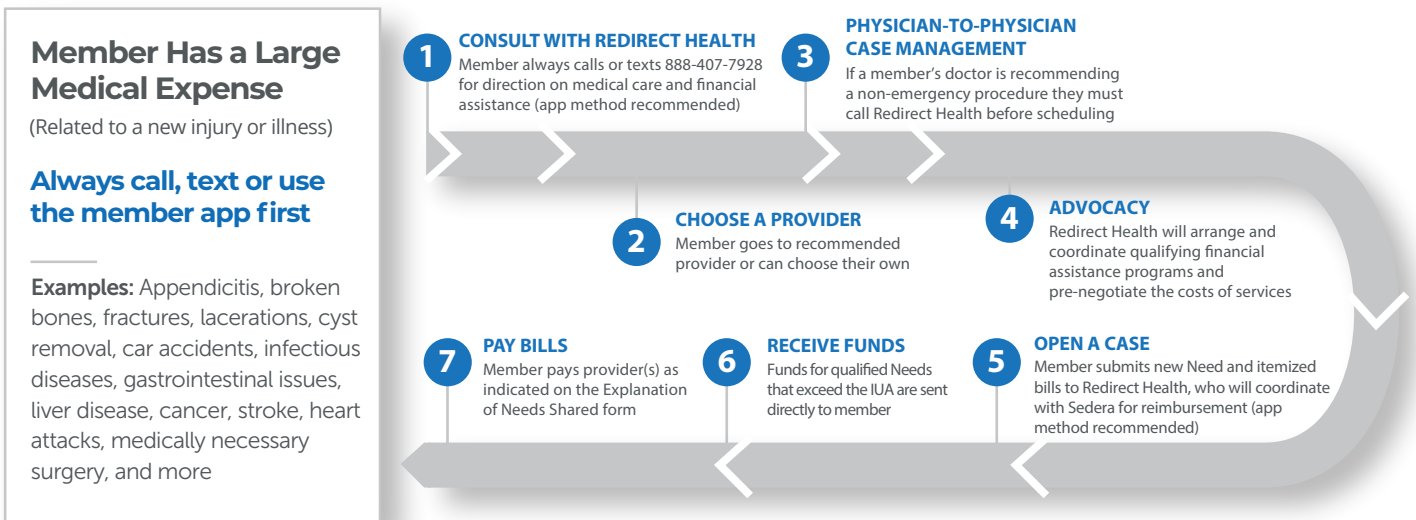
Member Has a Large Medical Expense

(Related to a new injury or illness)

Always call, text or use the member app first

Examples: Appendicitis, broken bones, fractures, lacerations, cyst removal, car accidents, infectious diseases, gastrointestinal issues, liver disease, cancer, stroke, heart attacks, medically necessary surgery, and more

1 CONSULT WITH REDIRECT HEALTH
Member always calls or texts 888-407-7928 for direction on medical care and financial assistance (app method recommended)

2 CHOOSE A PROVIDER
Member goes to recommended provider or can choose their own

3 PHYSICIAN-TO-PHYSICIAN CASE MANAGEMENT
If a member's doctor is recommending a non-emergency procedure they must call Redirect Health before scheduling

4 ADVOCACY
Redirect Health will arrange and coordinate qualifying financial assistance programs and pre-negotiate the costs of services

5 OPEN A CASE
Member submits new Need and itemized bills to Redirect Health, who will coordinate with Sedera for reimbursement (app method recommended)

6 RECEIVE FUNDS
Funds for qualified Needs that exceed the IUA are sent directly to member

7 PAY BILLS
Member pays provider(s) as indicated on the Explanation of Needs Shared form